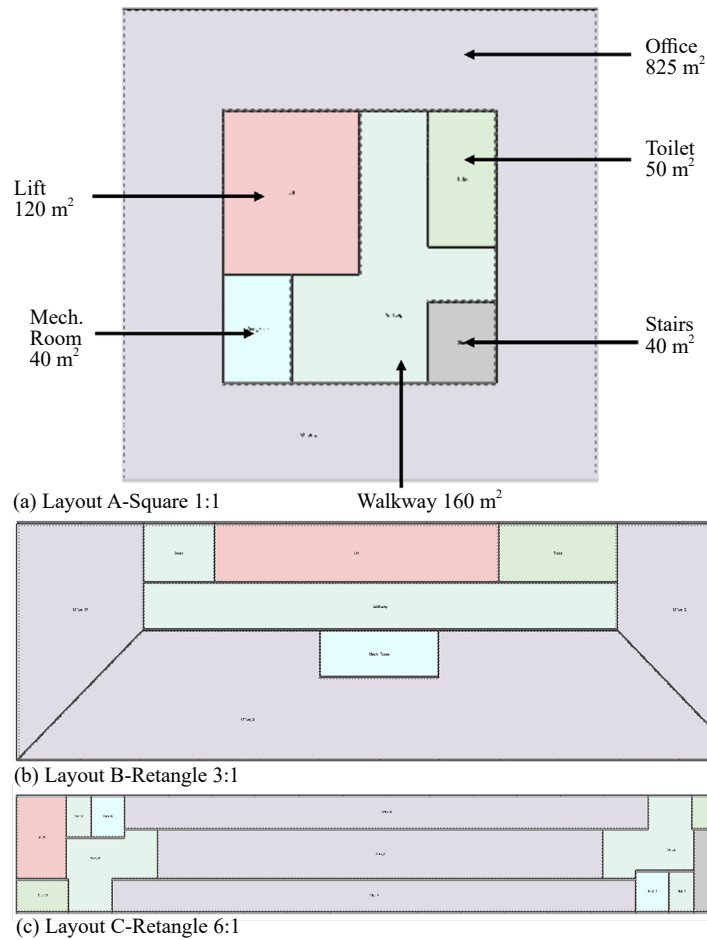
Office
825 $m^2$

Lift
120 $m^2$

Toilet
50 $m^2$

Mech. Room
40 $m^2$

Stairs
40 $m^2$

(a) Layout A-Square 1:1

Walkway 160 $m^2$

Stairs

Lift

Toilet

Office_B

Walkway

Office_C

Mech. Room

Office_A

(b) Layout B-Retangle 3:1

(c) Layout C-Retangle 6:1